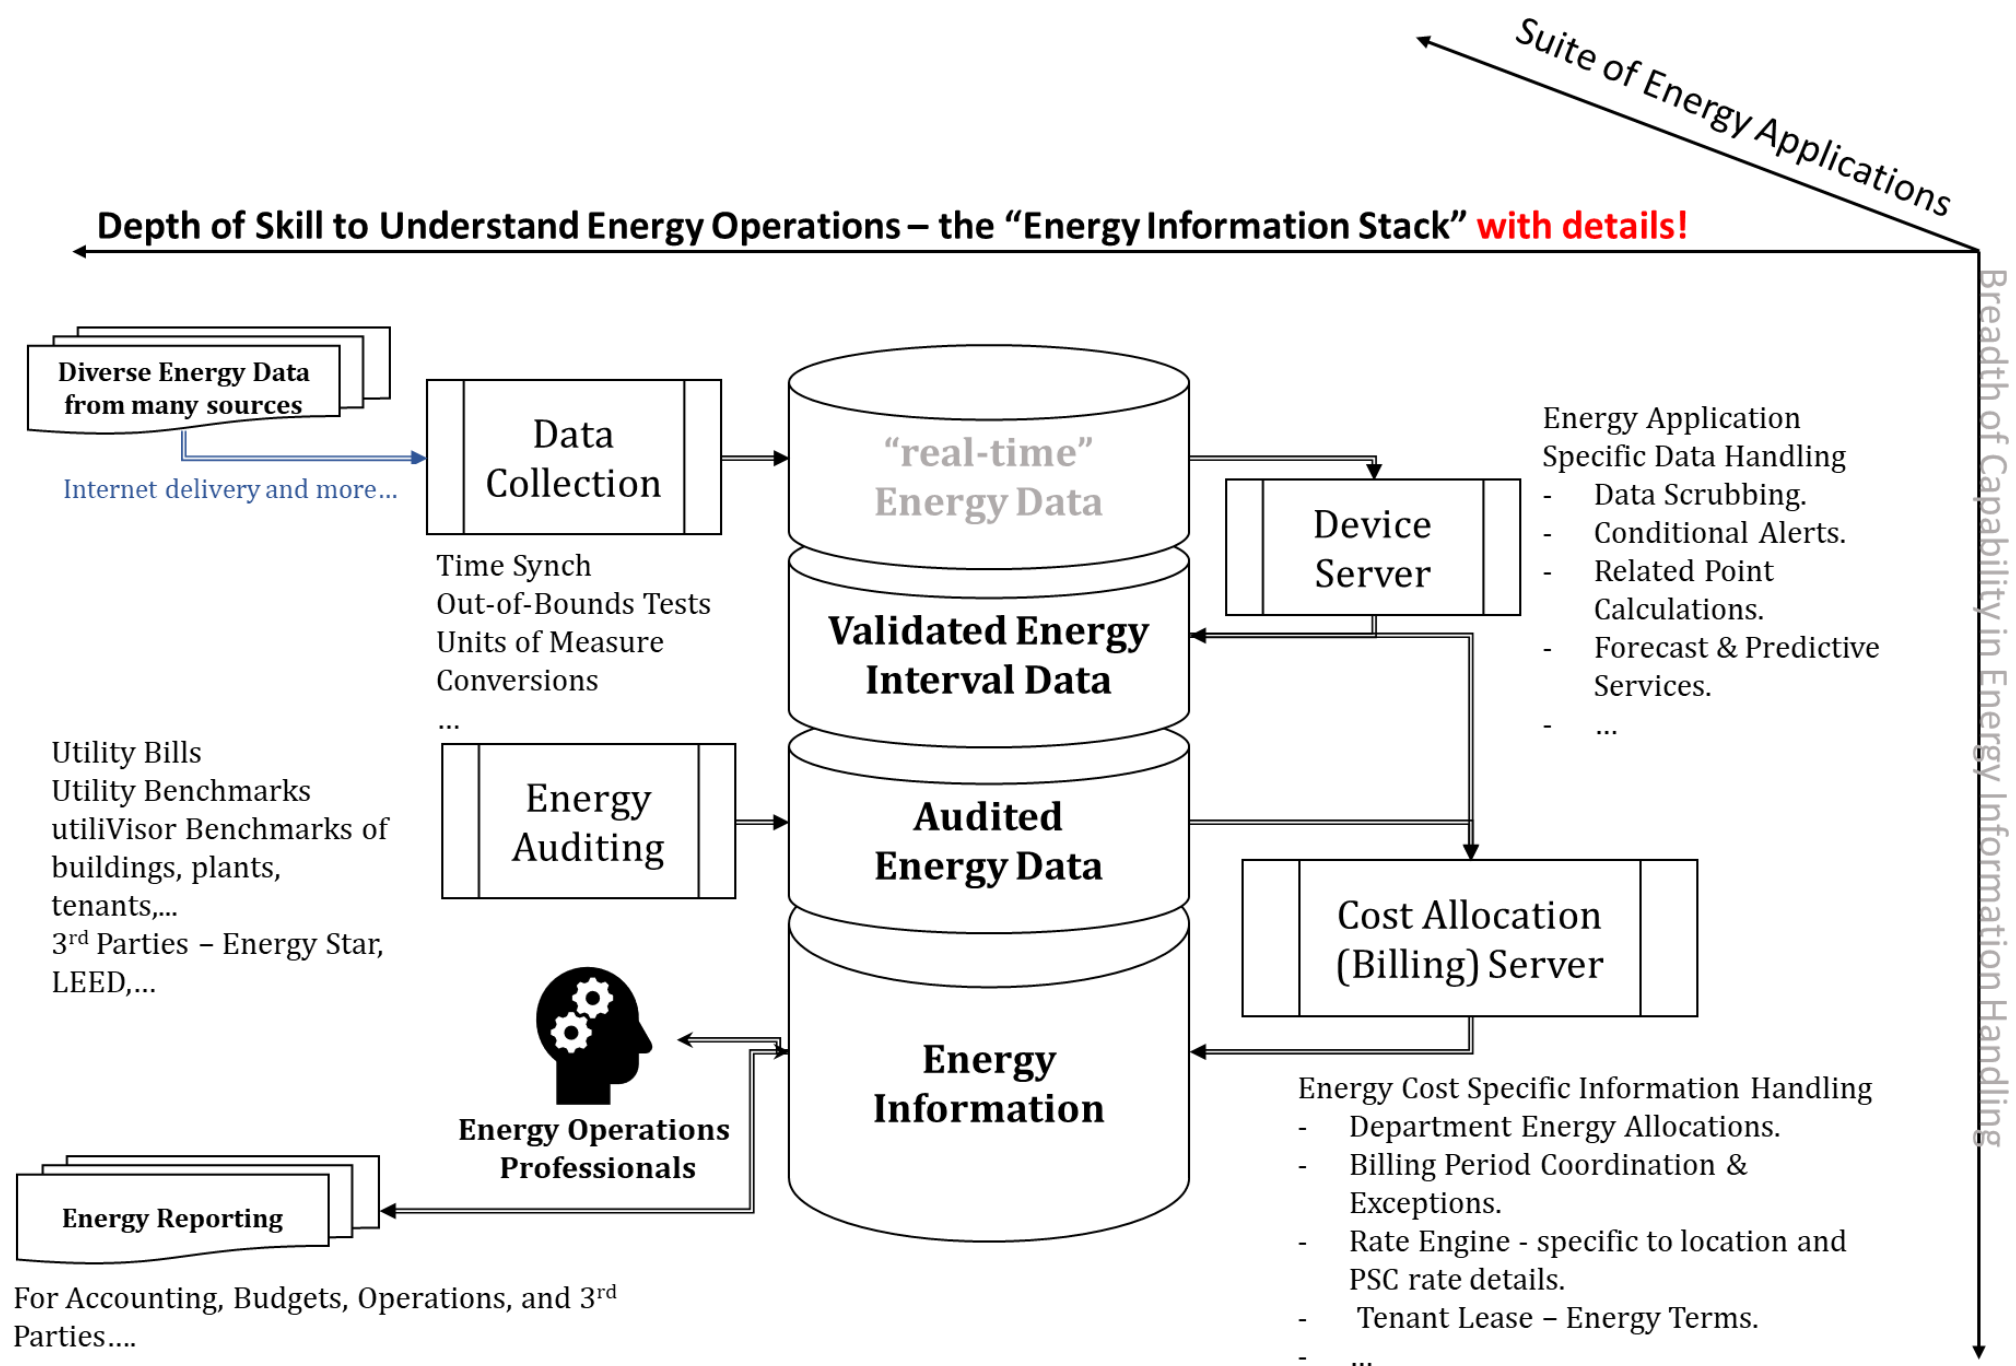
Suite of Energy Applications

Depth of Skill to Understand Energy Operations – the "Energy Information Stack" with details!

Breadth of Capability in Energy Information Handling

Diverse Energy Data from many sources

Internet delivery and more...

Data Collection

Time Synch
Out-of-Bounds Tests
Units of Measure Conversions
...

"real-time" Energy Data

Validated Energy Interval Data

Audited Energy Data

Energy Information

Device Server

Energy Application Specific Data Handling
- Data Scrubbing.
- Conditional Alerts.
- Related Point Calculations.
- Forecast & Predictive Services.
- ...

Utility Bills
Utility Benchmarks
utiliVisor Benchmarks of buildings, plants, tenants,...
3$^{rd}$ Parties – Energy Star, LEED,...

Energy Auditing

Cost Allocation (Billing) Server

Energy Operations Professionals

Energy Reporting

For Accounting, Budgets, Operations, and 3$^{rd}$ Parties....

Energy Cost Specific Information Handling
- Department Energy Allocations.
- Billing Period Coordination & Exceptions.
- Rate Engine - specific to location and PSC rate details.
- Tenant Lease – Energy Terms.
- ...